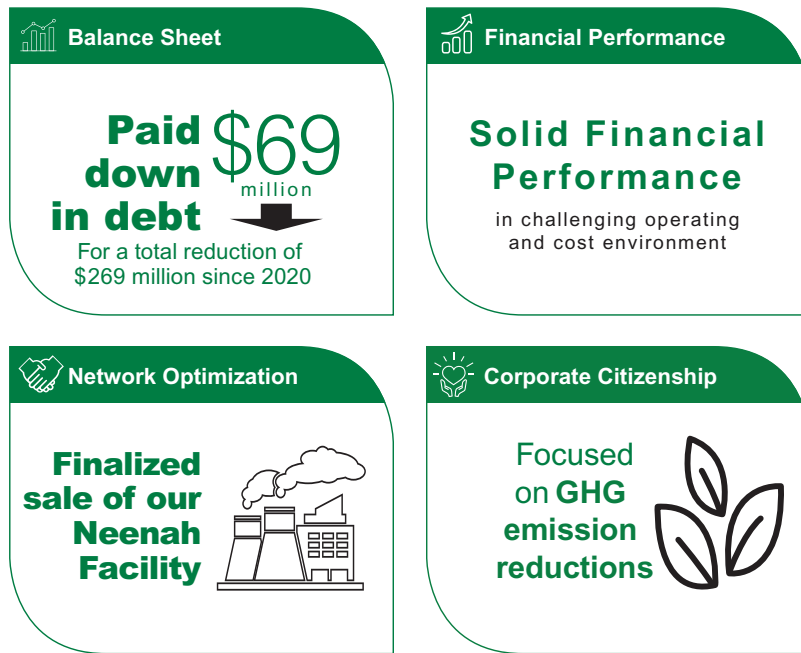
Balance Sheet

Paid down in debt $69 million

For a total reduction of $269 million since 2020

Financial Performance

Solid Financial Performance

in challenging operating and cost environment

Network Optimization

Finalized sale of our Neenah Facility

Corporate Citizenship

Focused on GHG emission reductions